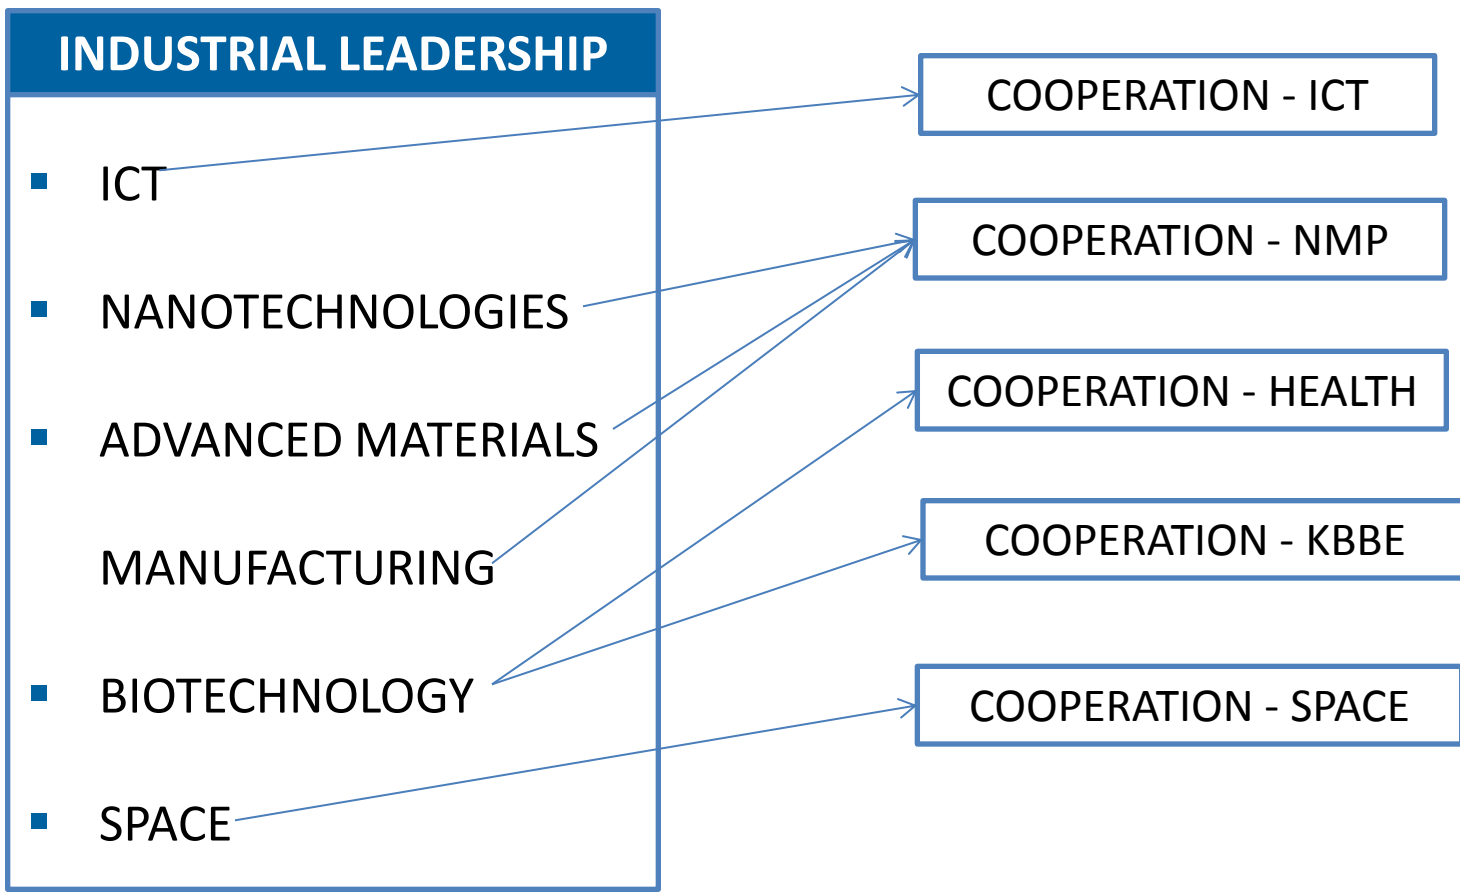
INDUSTRIAL LEADERSHIP

- ICT
- NANOTECHNOLOGIES
- ADVANCED MATERIALS
  MANUFACTURING
- BIOTECHNOLOGY
- SPACE

COOPERATION - ICT

COOPERATION - NMP

COOPERATION - HEALTH

COOPERATION - KBBE

COOPERATION - SPACE